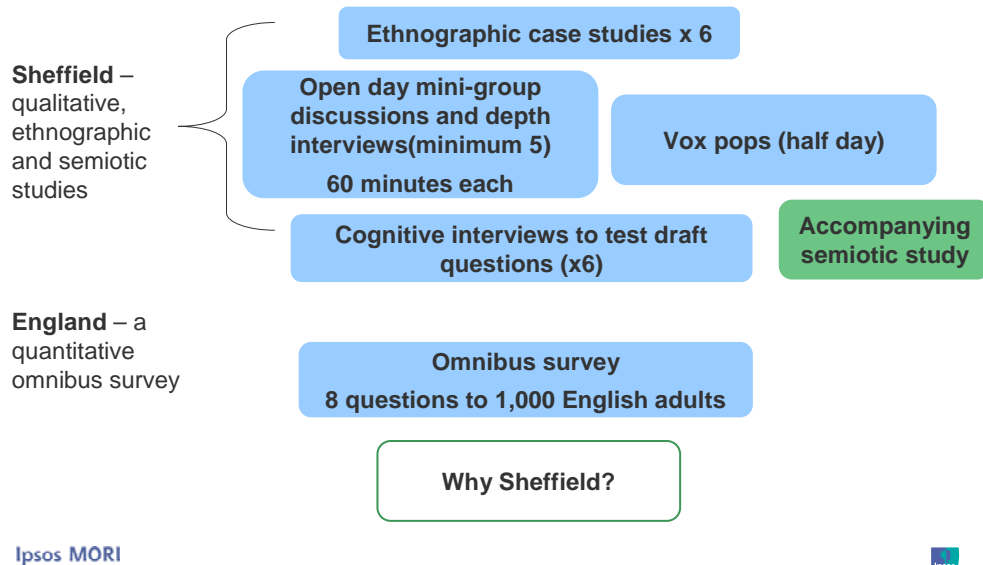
Sheffield – qualitative, ethnographic and semiotic studies

Ethnographic case studies x 6

Open day mini-group discussions and depth interviews(minimum 5)

60 minutes each

Vox pops (half day)

Cognitive interviews to test draft questions (x6)

Accompanying semiotic study

England – a quantitative omnibus survey

Omnibus survey

8 questions to 1,000 English adults

Why Sheffield?

Ipsos MORI